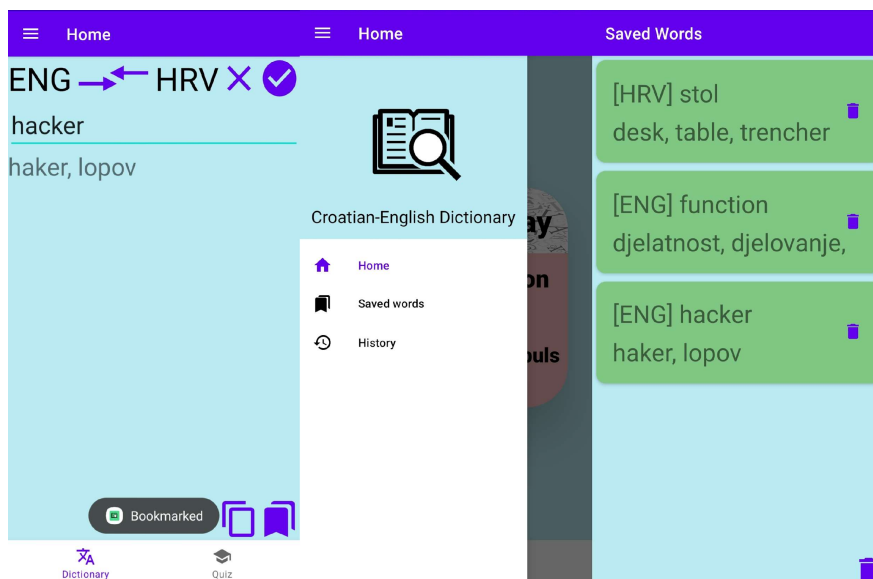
Home

ENG HRV

hacker

haker, lopov

Bookmarked

Dictionary Quiz

Home

Croatian-English Dictionary

Home

Saved words

History

ay

on

buls

Saved Words

[HRV] stol
desk, table, trencher

[ENG] function
djelatnost, djelovanje,

[ENG] hacker
haker, lopov